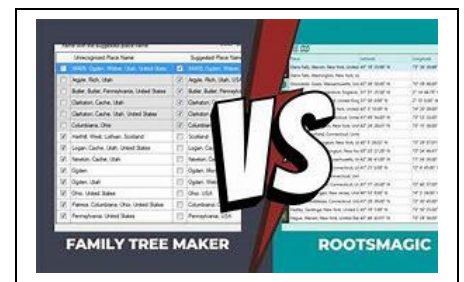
Unrecognized Place Name
Suggested Place Name
Argyle, Rich, Utah
Argyle, Rich, Utah, USA
Butler, Butler, Pennsylvania, United States
Clarkston, Cache, Utah
Clarkston, Cache, Utah, United States
Columbiana, Ohio
Hatfield, West, Lothian, Scotland
Scotland
Logan, Cache, Utah, United States
Newton, Cache, Utah
Ogden
Ogden, Utah
Ohio, United States
Ohio, USA
Palmos, Columbiana, Ohio, United States
Pennsylvania, United States
Pennsylvania, USA
VS
FAMILY TREE MAKER
ROOTSMAGIC